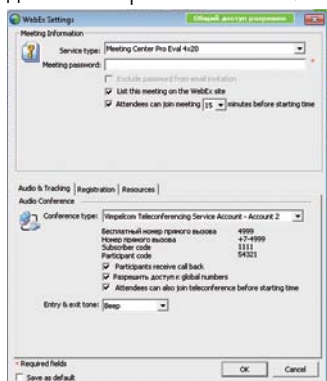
WebEx Settings
Общий доступ разрешен

Meeting Information

Service type: Meeting Center Pro Eval 4x20

Meeting password:

Exclude password from email invitation

List this meeting on the WebEx site

Attendees can join meeting 15 minutes before starting time

Audio & Tracking | Registration | Resources

Audio Conference

Conference type: Vimpelcom Teleconferencing Service Account - Account 2

Бесплатный номер прямого вызова 4999
Номер прямого вызова +7-4999
Subscriber code 1111
Participant code 54321

Participants receive call back

Разрешить доступ к global numbers

Attendees can also join teleconference before starting time

Entry & exit tone: Beep

* Required fields

Save as default

OK Cancel